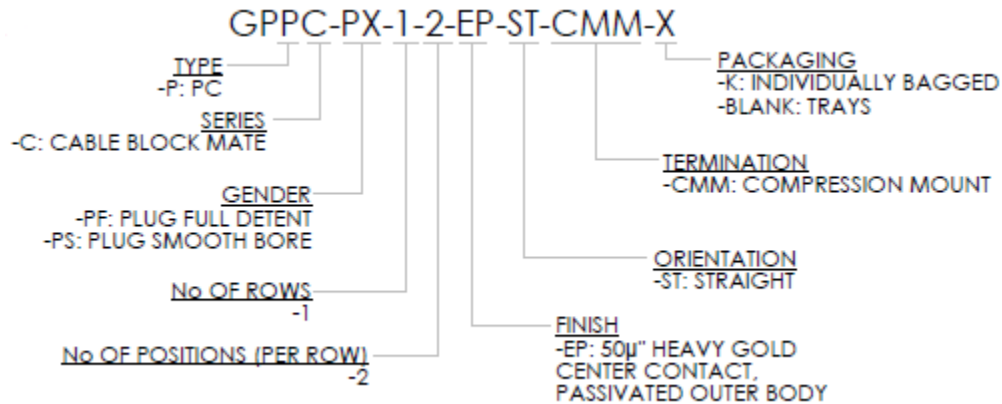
GPPC-PX-1-2-EP-ST-CMM-X

TYPE
-P: PC

SERIES
-C: CABLE BLOCK MATE

GENDER
-PF: PLUG FULL DETENT
-PS: PLUG SMOOTH BORE

No OF ROWS
-1

No OF POSITIONS (PER ROW)
-2

PACKAGING
-K: INDIVIDUALLY BAGGED
-BLANK: TRAYS

TERMINATION
-CMM: COMPRESSION MOUNT

ORIENTATION
-ST: STRAIGHT

FINISH
-EP: 50µ" HEAVY GOLD CENTER CONTACT, PASSIVATED OUTER BODY